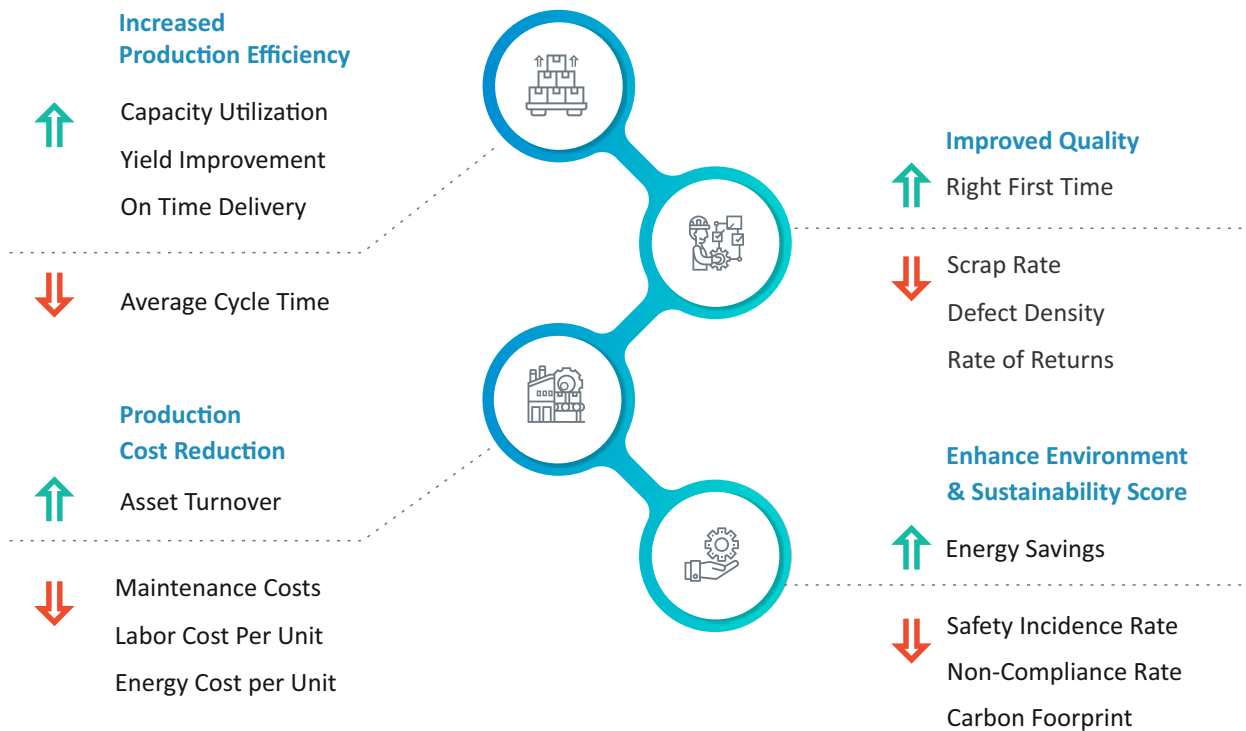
Increased Production Efficiency

Capacity Utilization
Yield Improvement
On Time Delivery

Average Cycle Time

Production Cost Reduction

Asset Turnover

Maintenance Costs
Labor Cost Per Unit
Energy Cost per Unit

Improved Quality

Right First Time

Scrap Rate
Defect Density
Rate of Returns

Enhance Environment & Sustainability Score

Energy Savings

Safety Incidence Rate
Non-Compliance Rate
Carbon Foorprint